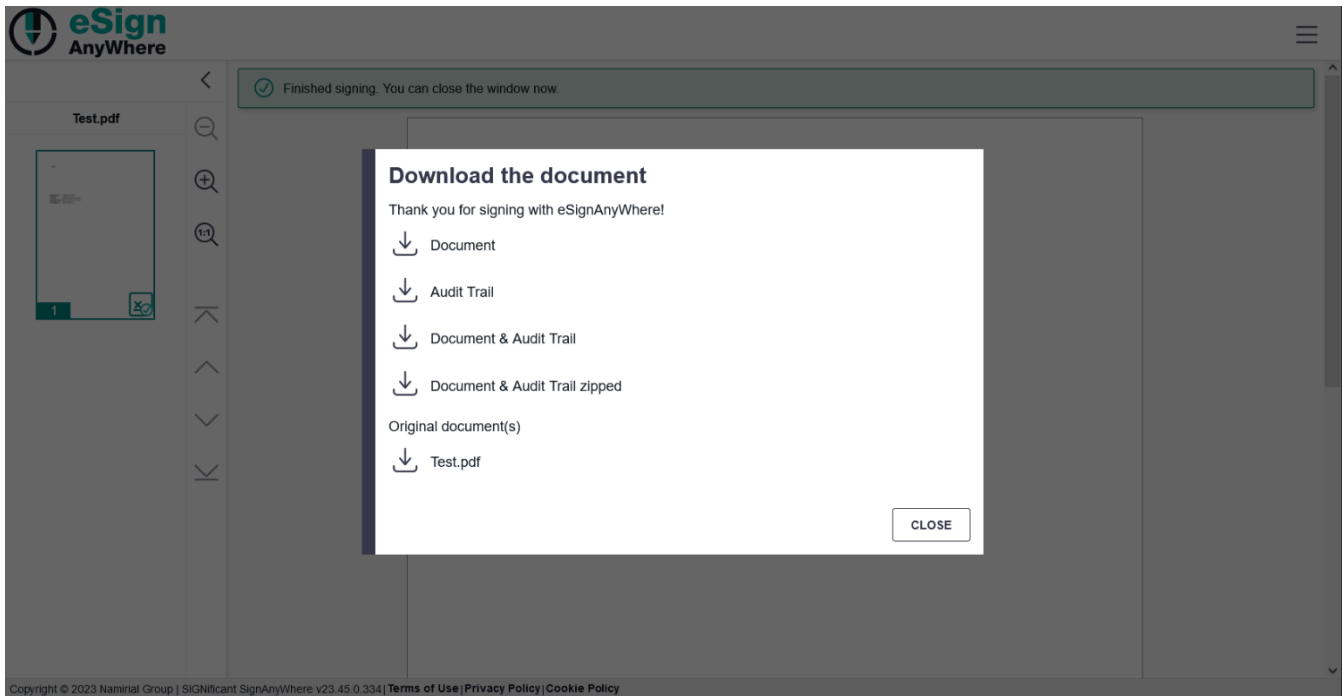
eSign AnyWhere

Finished signing. You can close the window now.

Test.pdf

1

Download the document

Thank you for signing with eSignAnyWhere!

Document

Audit Trail

Document & Audit Trail

Document & Audit Trail zipped

Original document(s)

Test.pdf

CLOSE

Copyright © 2023 Namirial Group | SIGNificant SignAnyWhere v23.45.0.334 | Terms of Use | Privacy Policy | Cookie Policy